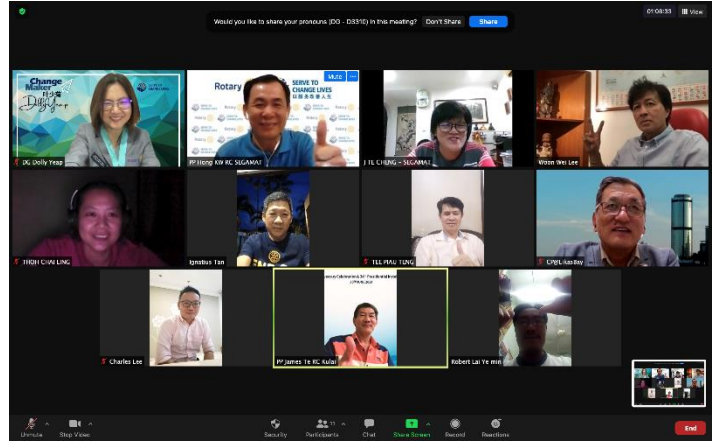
Would you like to share your pronouns (DG - D3310) in this meeting? Don't Share Share

01:08:33 View

Change Maker

DG Dolly Yeap

Rotary

SERVE TO CHANGE LIVES

Mute

PP Hong KW RC SEGAMAT

TE CHENG - SEGAMAT

Woon Wei Lee

THOH CHAI LING

Ignatius Tan

TEE PIAU TUNG

CP(E) Kas Bay

Charles Lee

PP James Te RC Kulai

Robert Lai Ye min

Unmute Stop Video Security Participants Chat Share Screen Record Reactions End